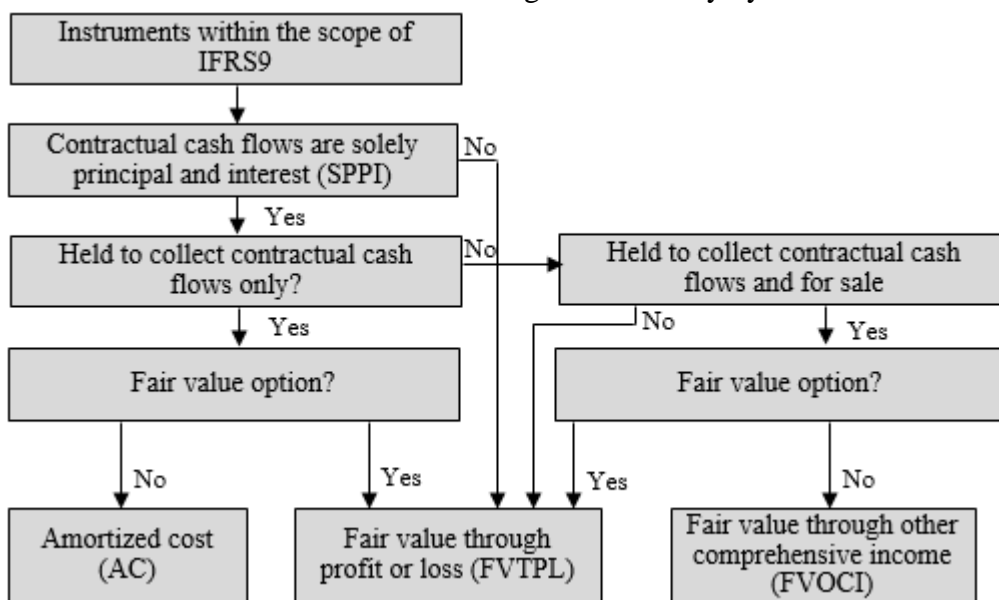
Instruments within the scope of IFRS9

Contractual cash flows are solely principal and interest (SPPI)

No

Yes

Held to collect contractual cash flows only?

No

Held to collect contractual cash flows and for sale

Yes

No

Yes

Fair value option?

Fair value option?

No

Yes

Yes

No

Amortized cost (AC)

Fair value through profit or loss (FVTPL)

Fair value through other comprehensive income (FVOCI)